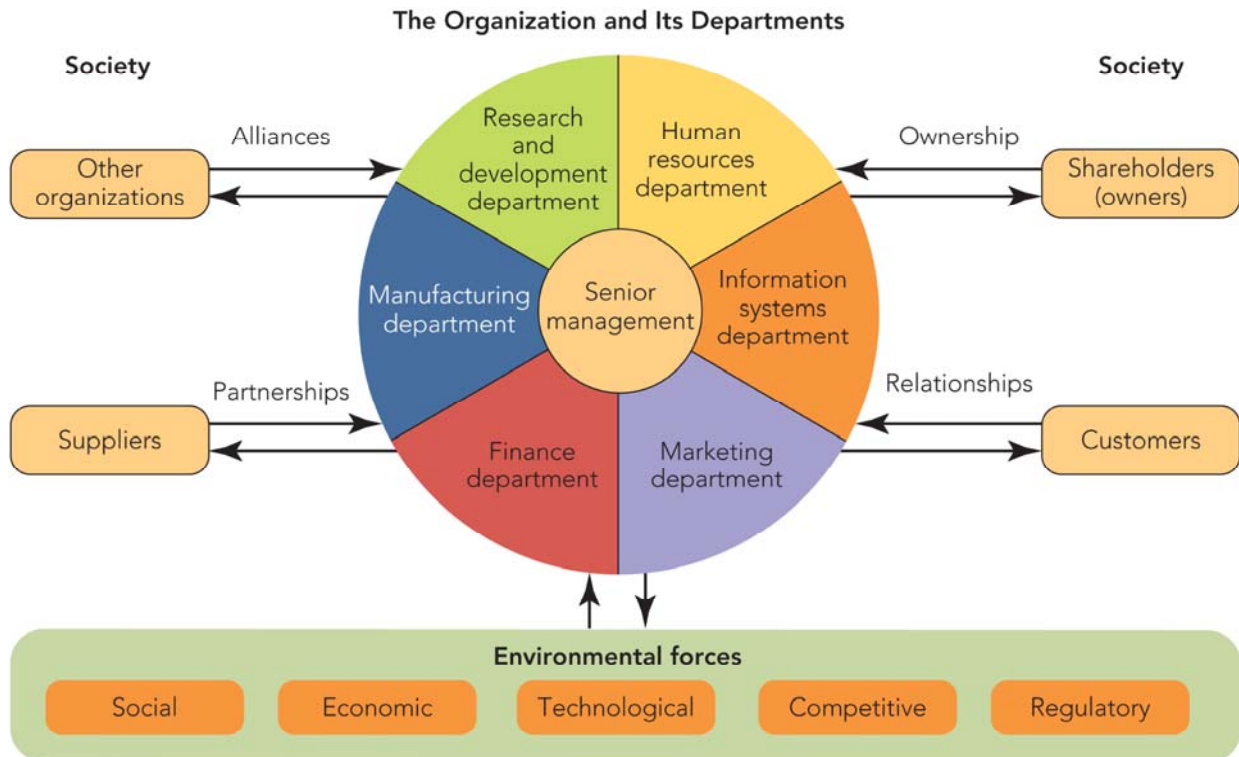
The Organization and Its Departments

Society

Society

Alliances

Other organizations

Ownership

Shareholders (owners)

Research and development department

Human resources department

Manufacturing department

Senior management

Information systems department

Finance department

Marketing department

Partnerships

Suppliers

Relationships

Customers

Environmental forces

Social

Economic

Technological

Competitive

Regulatory